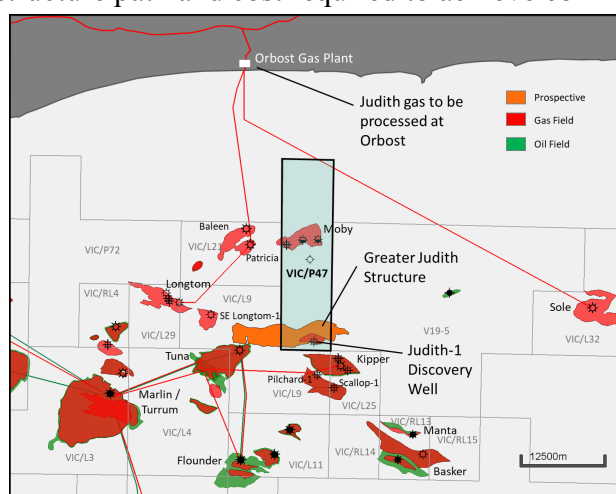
Orbost Gas Plant
Judith gas to be processed at Orbost
Prospective
Gas Field
Oil Field
VIC/P72
VIC/L21
Baleen
Patricia
Moby
VIC/P47
Greater Judith Structure
VIC/RL4
Longtom
VIC/L9
SE Longtom-1
VIC/L29
Sole
VIC/L32
V19-5
Tuna
Kipper
Judith-1 Discovery Well
Marlin / Turrum
Pilchard-1
Scallop-1
VIC/L9
VIC/L25
VIC/L4
VIC/L3
VIC/RL13
Manta
VIC/RL15
VIC/RL14
Flounder
VIC/L11
Basker
12500m